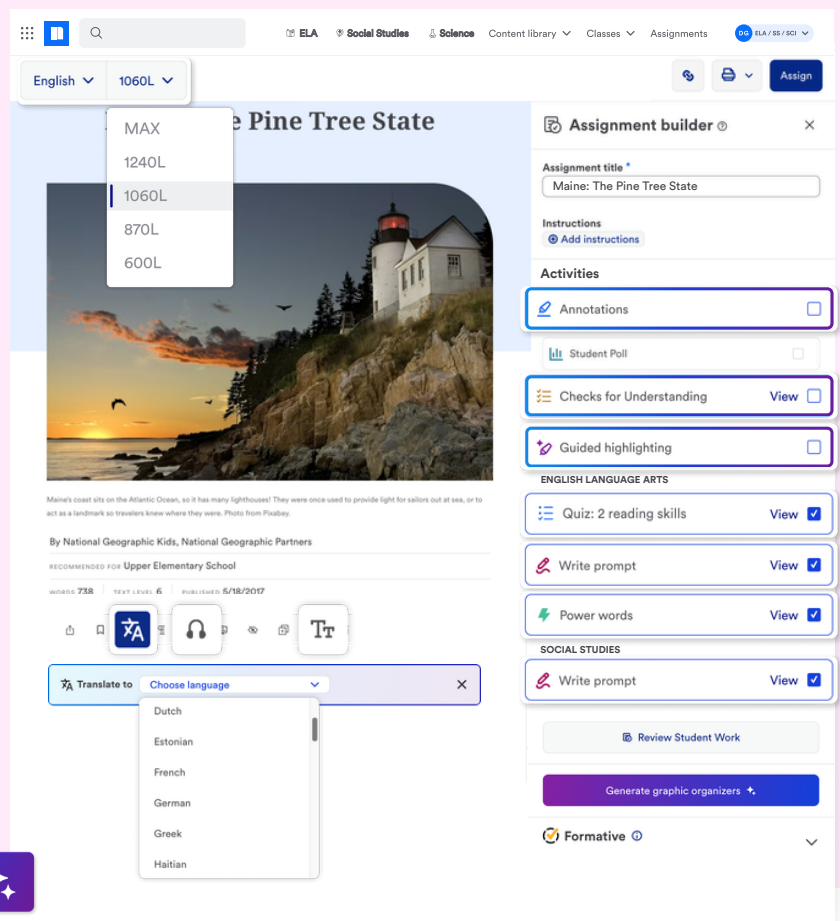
ELA Social Studies Science Content library Classes Assignments DG ELA / SS / SCI

English 1060L

MAX
1240L
1060L
870L
600L

e Pine Tree State

Maine's coast sits on the Atlantic Ocean, so it has many lighthouses! They were once used to provide light for sailors out at sea, or to act as a landmark so travelers knew where they were. Photo from Pixabay.

By National Geographic Kids, National Geographic Partners

RECOMMENDED FOR Upper Elementary School

WORDS 738 TEXT LEVEL 6 PUBLISHED 5/18/2017

Translate to Choose language

Dutch
Estonian
French
German
Greek
Haitian

Assign

Assignment builder

Assignment title *
Maine: The Pine Tree State

Instructions
Add instructions

Activities

Annotations

Student Poll

Checks for Understanding View

Guided highlighting

ENGLISH LANGUAGE ARTS

Quiz: 2 reading skills View

Write prompt View

Power words View

SOCIAL STUDIES

Write prompt View

Review Student Work

Generate graphic organizers

Formative